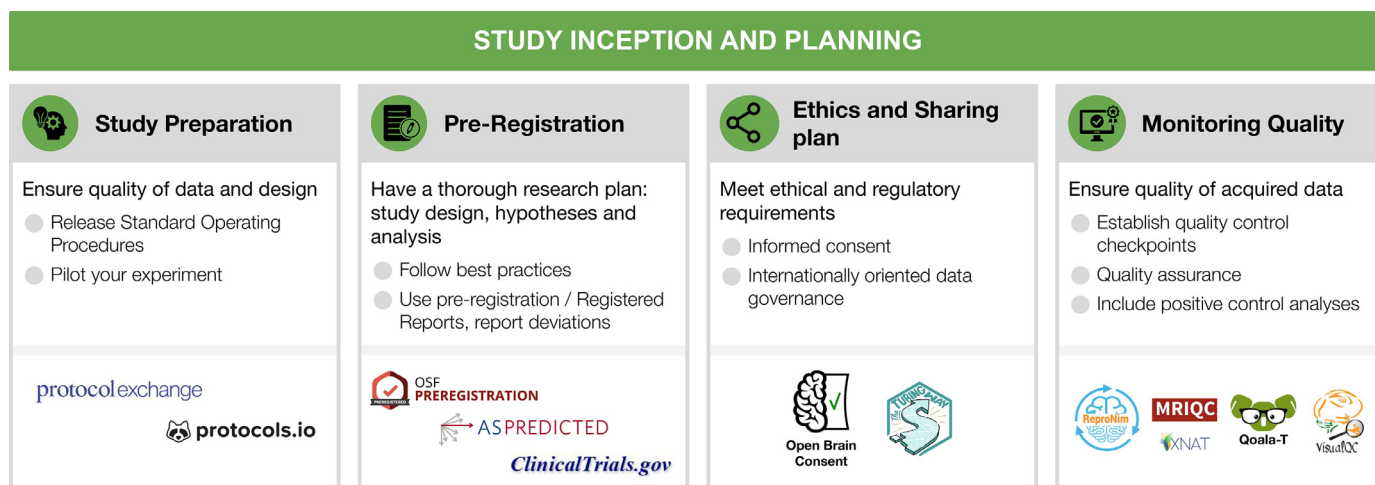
STUDY INCEPTION AND PLANNING

Study Preparation

Ensure quality of data and design

Release Standard Operating Procedures

Pilot your experiment

protocol exchange

protocols.io

Pre-Registration

Have a thorough research plan: study design, hypotheses and analysis

Follow best practices

Use pre-registration / Registered Reports, report deviations

PREREGISTERED

OSF PREREGISTRATION

ASPREDICTED

ClinicalTrials.gov

Ethics and Sharing plan

Meet ethical and regulatory requirements

Informed consent

Internationally oriented data governance

Open Brain Consent

The Turing Way

Monitoring Quality

Ensure quality of acquired data

Establish quality control checkpoints

Quality assurance

Include positive control analyses

ReproNim

MRIQC

XNAT

Qoala-T

VisualQC